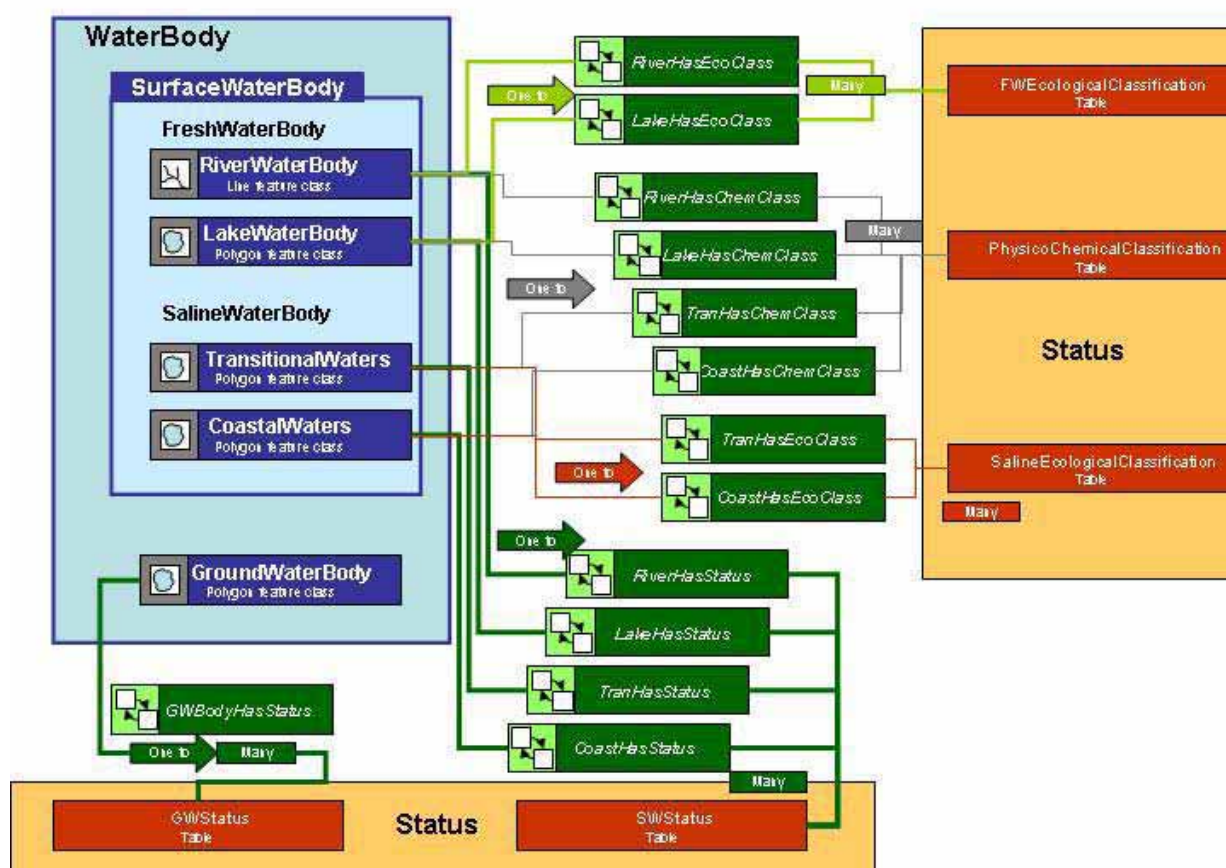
WaterBody

SurfaceWaterBody

FreshWaterBody

RiverWaterBody
Line feature class

LakeWaterBody
Polygon feature class

SalineWaterBody

TransitionalWaters
Polygon feature class

CoastalWaters
Polygon feature class

GroundWaterBody
Polygon feature class

RiverHasEcoClass

One to

LakeHasEcoClass

Many

FWEcologicalClassification
Table

RiverHasChemClass

Many

LakeHasChemClass

PhysicoChemicalClassification
Table

One to

TranHasChemClass

Status

CoastHasChemClass

TranHasEcoClass

SalineEcologicalClassification
Table

One to

CoastHasEcoClass

Many

One to

RiverHasStatus

LakeHasStatus

TranHasStatus

GWBodyHasStatus

CoastHasStatus

One to

Many

Many

GWStatus
Table

Status

SWStatus
Table